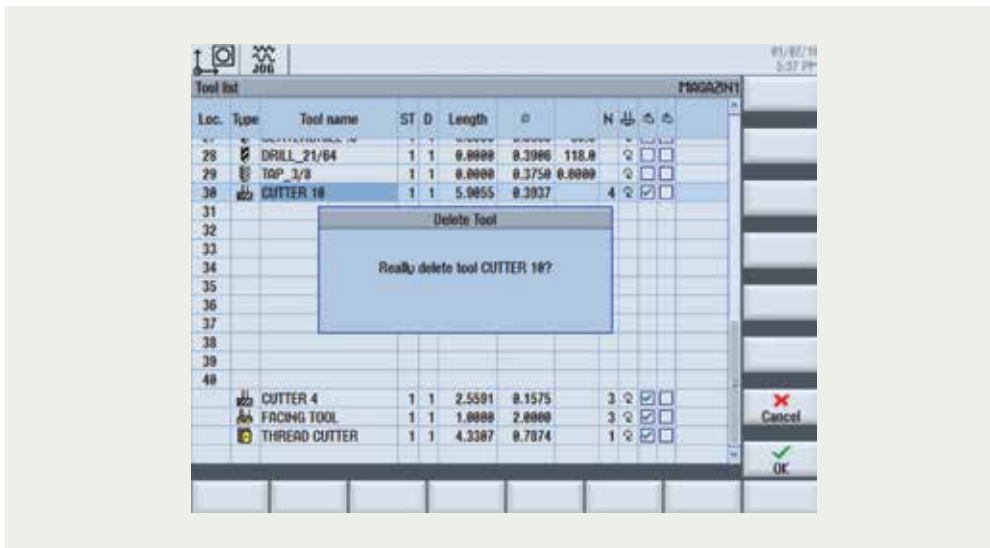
JOG

01/07/1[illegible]
3:37 P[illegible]

Tool list

MAGAZIN1

| Loc. | Type | Tool name | ST | D | Length | ⌀ | | N | | | |
|---|---|---|---|---|---|---|---|---|---|---|---|
| 28 | | DRILL_21/64 | 1 | 1 | 0.0000 | 0.3906 | 118.0 | | | | |
| 29 | | TAP_3/8 | 1 | 1 | 0.0000 | 0.3750 | 0.0000 | | | | |
| 30 | | CUTTER 10 | 1 | 1 | 5.9055 | 0.3937 | | 4 | | | |
| 31 | | | | | | | | | | | |
| 32 | | | | | | | | | | | |
| 33 | | | | | | | | | | | |
| 34 | | | | | | | | | | | |
| 35 | | | | | | | | | | | |
| 36 | | | | | | | | | | | |
| 37 | | | | | | | | | | | |
| 38 | | | | | | | | | | | |
| 39 | | | | | | | | | | | |
| 40 | | | | | | | | | | | |
| | | CUTTER 4 | 1 | 1 | 2.5591 | 0.1575 | | 3 | | | |
| | | FACING TOOL | 1 | 1 | 1.0000 | 2.0000 | | 3 | | | |
| | | THREAD CUTTER | 1 | 1 | 4.3307 | 0.7874 | | 1 | | | |

Delete Tool

Really delete tool CUTTER 10?

Cancel

OK